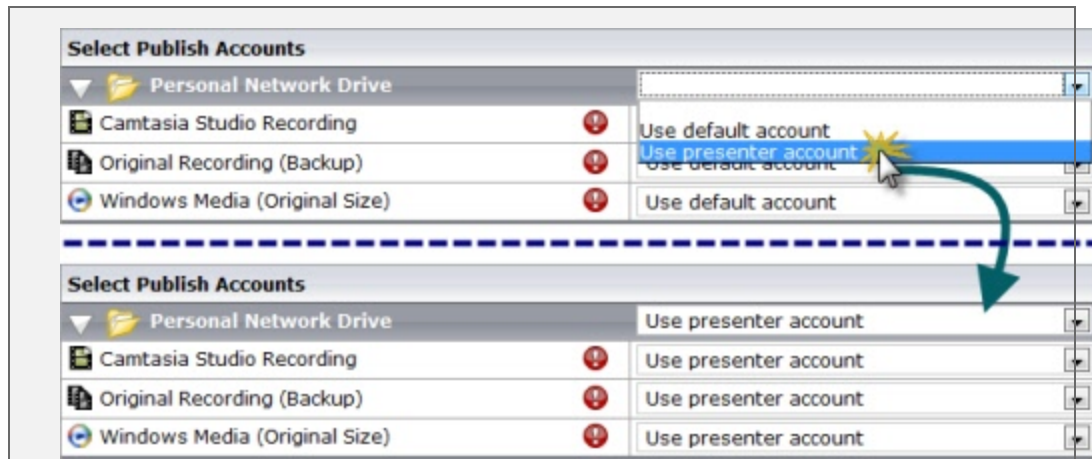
Select Publish Accounts

Personal Network Drive

Use default account

Use presenter account

Camtasia Studio Recording

Original Recording (Backup)

Use default account

Windows Media (Original Size)

Use default account

Select Publish Accounts

| | |
|---|---|
| Personal Network Drive | Use presenter account |
| Camtasia Studio Recording | Use presenter account |
| Original Recording (Backup) | Use presenter account |
| Windows Media (Original Size) | Use presenter account |